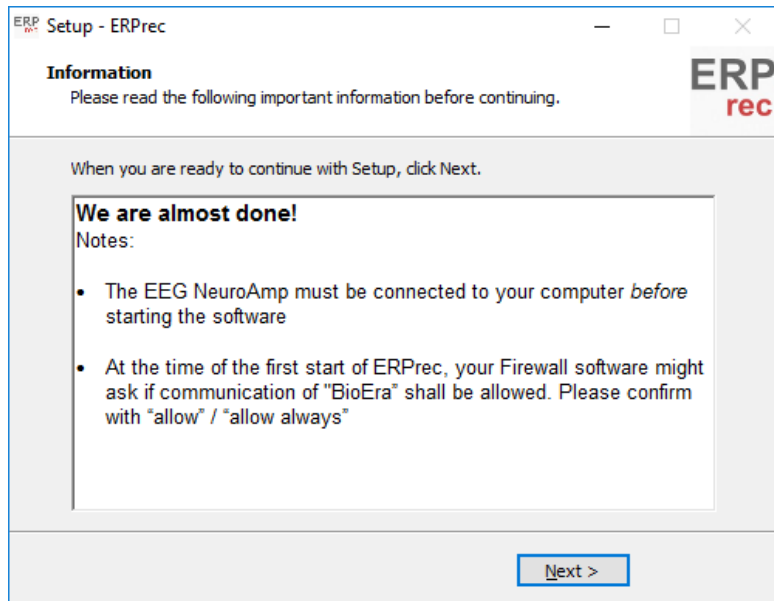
Setup - ERPrec

Information

Please read the following important information before continuing.

ERP rec

When you are ready to continue with Setup, click Next.

**We are almost done!**
Notes:

- The EEG NeuroAmp must be connected to your computer *before* starting the software

- At the time of the first start of ERPrec, your Firewall software might ask if communication of "BioEra" shall be allowed. Please confirm with “allow” / “allow always”

Next >